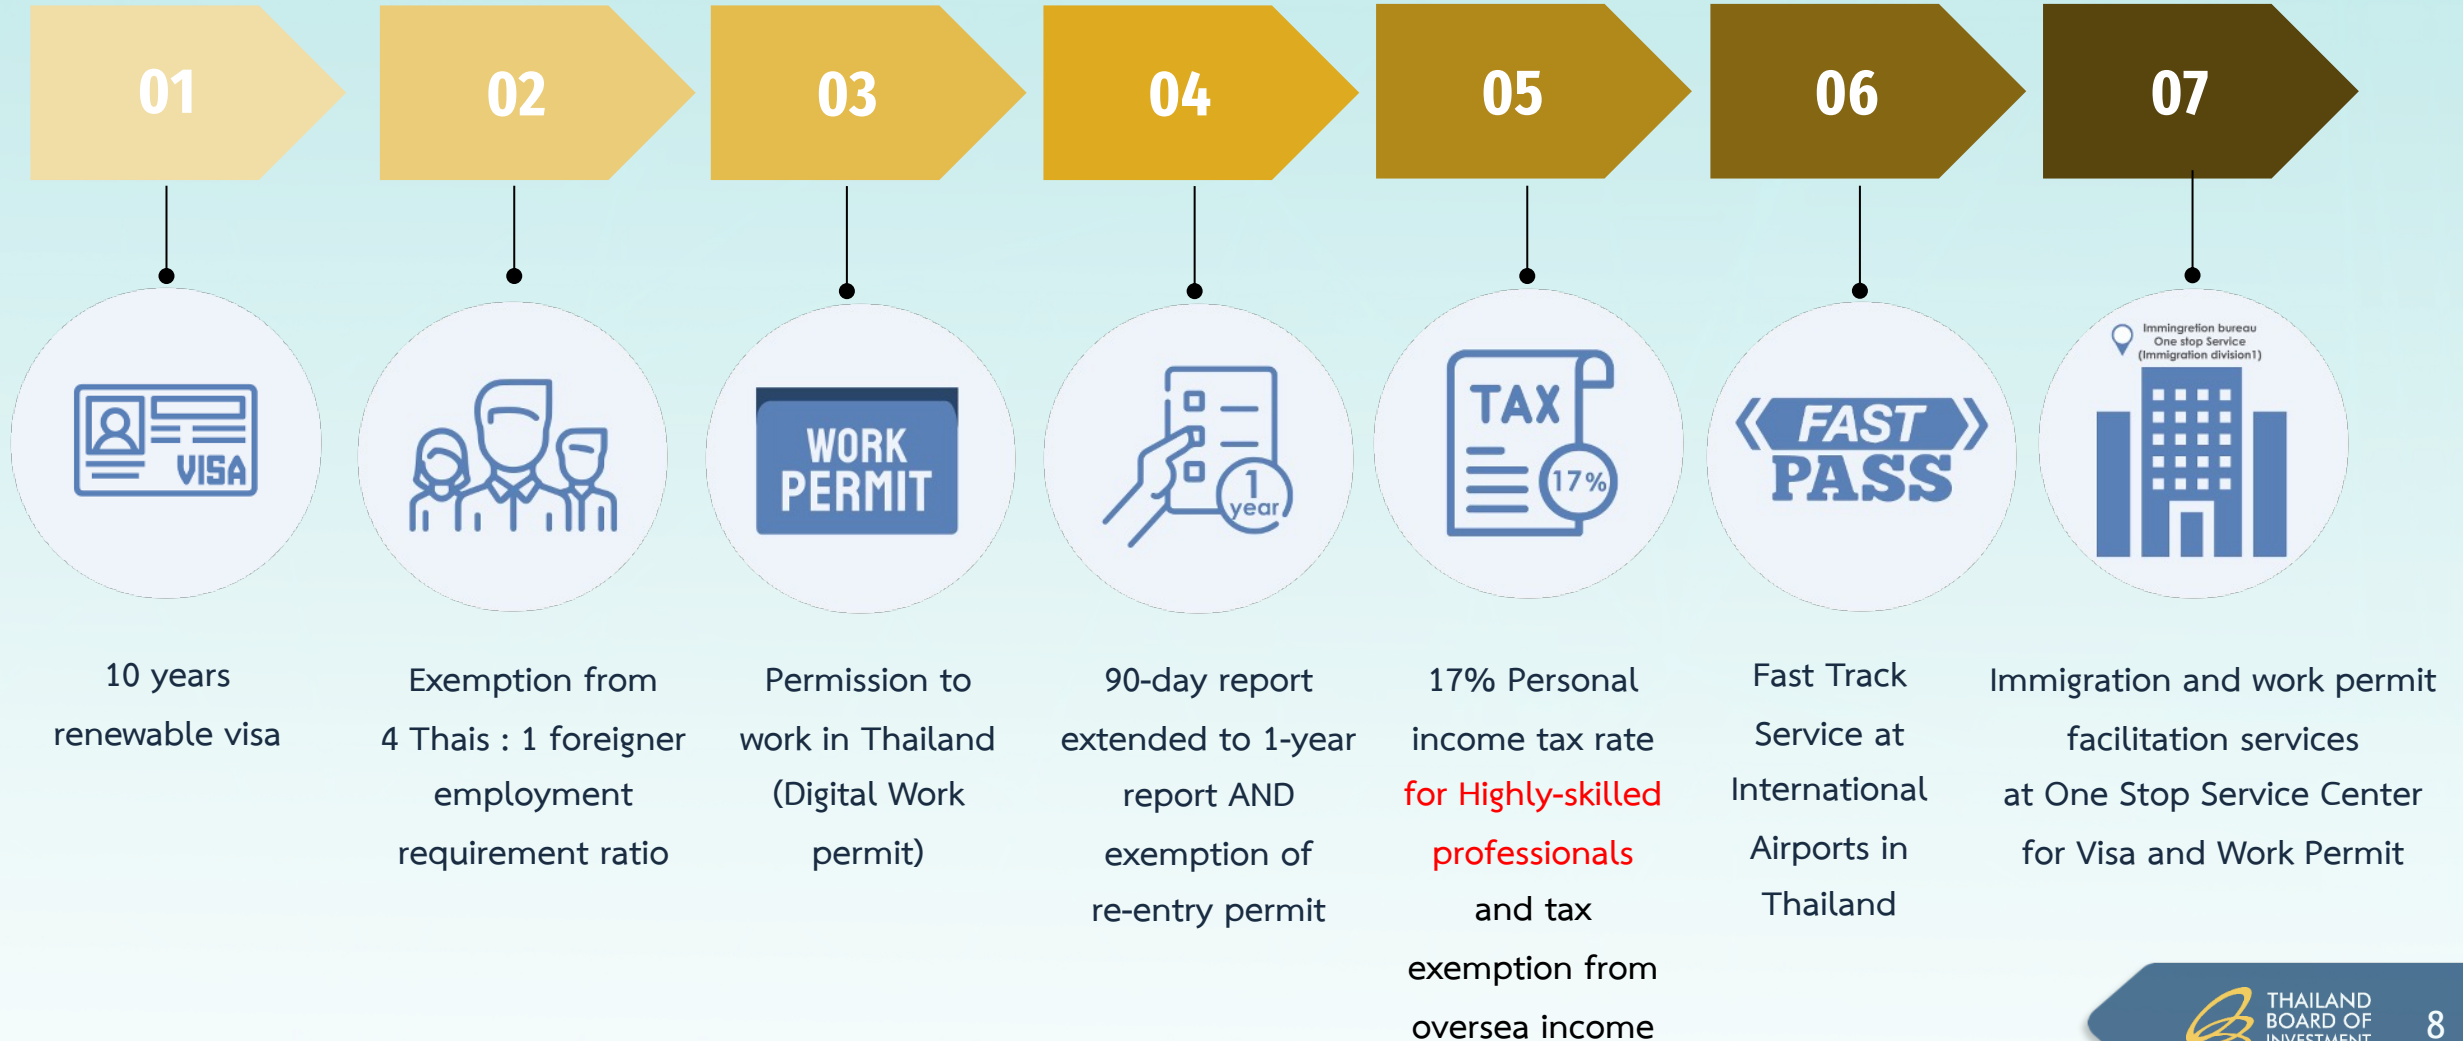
01

VISA

10 years renewable visa

02

Exemption from 4 Thais : 1 foreigner employment requirement ratio

03

WORK PERMIT

Permission to work in Thailand (Digital Work permit)

04

1 year

90-day report extended to 1-year report AND exemption of re-entry permit

05

TAX

17%

17% Personal income tax rate for Highly-skilled professionals and tax exemption from oversea income

06

FAST PASS

Fast Track Service at International Airports in Thailand

07

Immingretion bureau One stop Service (Immigration division1)

Immigration and work permit facilitation services at One Stop Service Center for Visa and Work Permit

THAILAND BOARD OF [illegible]

8